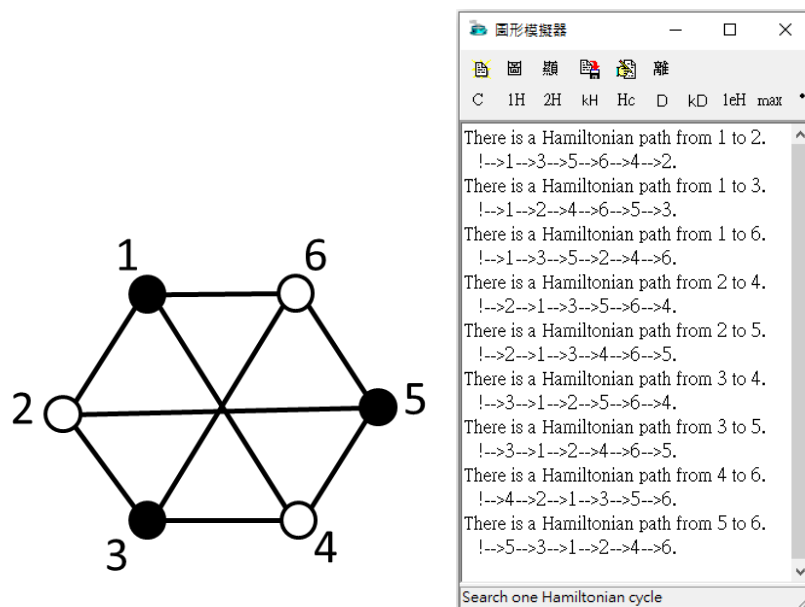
1
6
2
5
3
4

圖形模擬器

C 1H 2H kH Hc D kD 1eH max

There is a Hamiltonian path from 1 to 2.
!-->1-->3-->5-->6-->4-->2.
There is a Hamiltonian path from 1 to 3.
!-->1-->2-->4-->6-->5-->3.
There is a Hamiltonian path from 1 to 6.
!-->1-->3-->5-->2-->4-->6.
There is a Hamiltonian path from 2 to 4.
!-->2-->1-->3-->5-->6-->4.
There is a Hamiltonian path from 2 to 5.
!-->2-->1-->3-->4-->6-->5.
There is a Hamiltonian path from 3 to 4.
!-->3-->1-->2-->5-->6-->4.
There is a Hamiltonian path from 3 to 5.
!-->3-->1-->2-->4-->6-->5.
There is a Hamiltonian path from 4 to 6.
!-->4-->2-->1-->3-->5-->6.
There is a Hamiltonian path from 5 to 6.
!-->5-->3-->1-->2-->4-->6.

Search one Hamiltonian cycle